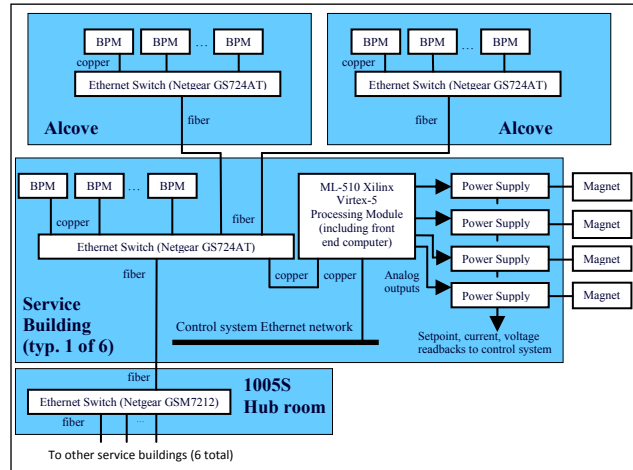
BPM
BPM
...
BPM
copper
Ethernet Switch (Netgear GS724AT)
Alcove
fiber

BPM
BPM
...
BPM
copper
Ethernet Switch (Netgear GS724AT)
fiber
Alcove

BPM
BPM
...
BPM
copper
Ethernet Switch (Netgear GS724AT)
fiber
fiber
ML-510 Xilinx Virtex-5 Processing Module (including front end computer)
copper
copper
Analog outputs
Power Supply
Power Supply
Power Supply
Power Supply
Magnet
Magnet
Magnet
Magnet
Service Building (typ. 1 of 6)
Control system Ethernet network
Setpoint, current, voltage readbacks to control system

fiber
1005S Hub room
Ethernet Switch (Netgear GSM7212)
fiber
...
To other service buildings (6 total)